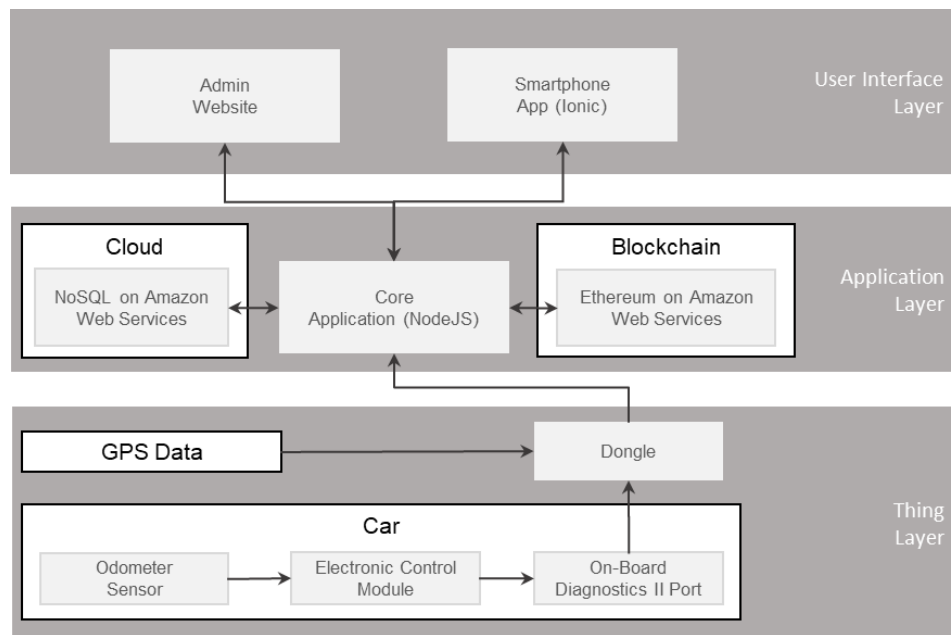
Admin Website

Smartphone App (Ionic)

User Interface Layer

Cloud

NoSQL on Amazon Web Services

Core Application (NodeJS)

Blockchain

Ethereum on Amazon Web Services

Application Layer

GPS Data

Dongle

Car

Odometer Sensor

Electronic Control Module

On-Board Diagnostics II Port

Thing Layer